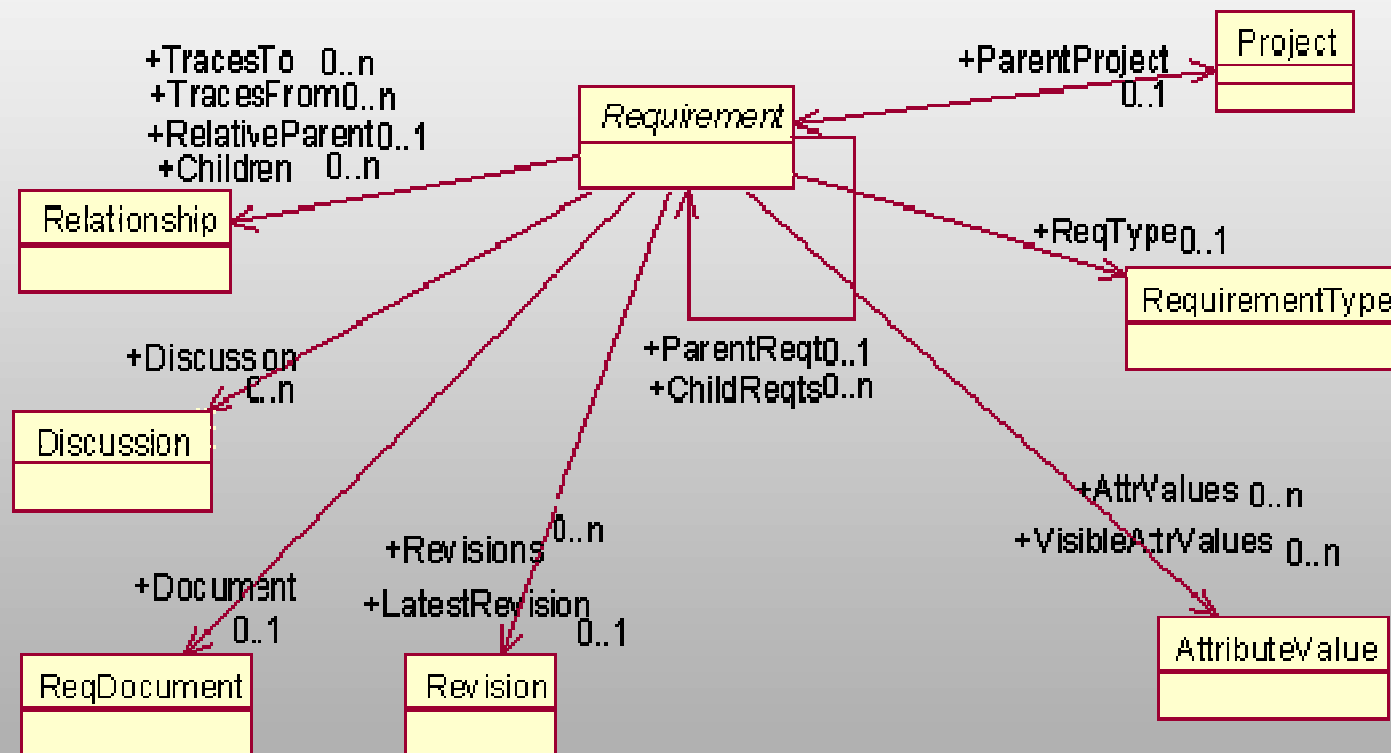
+TracesTo 0..n
+TracesFrom0..n
+RelativeParent0..1
+Children 0..n

Requirement

+ParentProject
0..1

Project

Relationship

+ReqType0..1

RequirementType

+Discusson
0..n

+ParentReqt0..1
+ChildReqts0..n

Discussion

+AttrValues 0..n
+VisibleAttrValues 0..n

+Revisions 0..n
+LatestRevision 0..1

+Document
0..1

ReqDocument

Revision

AttributeValue